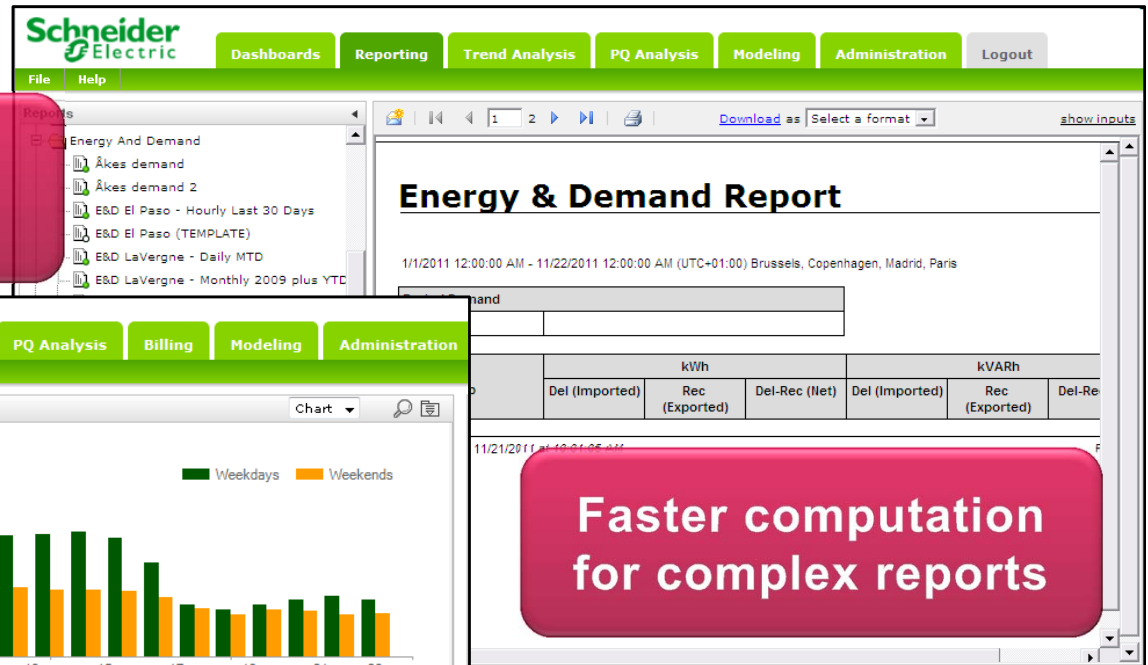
Schneider Electric

Dashboards | Reporting | Trend Analysis | PQ Analysis | Modeling | Administration | Logout

File | Help

Reports

Energy And Demand
Åkes demand
Åkes demand 2
E&D El Paso - Hourly Last 30 Days
E&D El Paso (TEMPLATE)
E&D LaVergne - Daily MTD
E&D LaVergne - Monthly 2009 plus YTD

1 2

Download as Select a format

show inputs

Energy & Demand Report

1/1/2011 12:00:00 AM - 11/22/2011 12:00:00 AM (UTC+01:00) Brussels, Copenhagen, Madrid, Paris

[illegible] Demand

| | kWh | | | kVARh | | |
|---|---|---|---|---|---|---|
| | Del (Imported) | Rec (Exported) | Del-Rec (Net) | Del (Imported) | Rec (Exported) | Del-Re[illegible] |

11/21/2011 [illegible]

PQ Analysis | Billing | Modeling | Administration

Chart

Weekdays
Weekends

Faster computation for complex reports